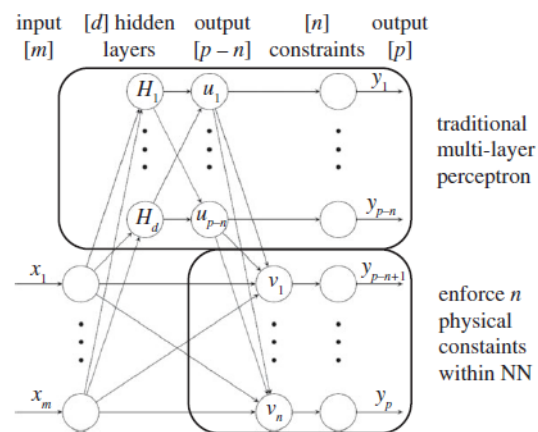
input [$m$]

[$d$] hidden layers

output [$p-n$]

[$n$] constraints

output [$p$]

$H_1$

$u_1$

$y_1$

$H_d$

$u_{p-n}$

$y_{p-n}$

traditional multi-layer perceptron

$x_1$

$v_1$

$y_{p-n+1}$

$x_m$

$v_n$

$y_p$

enforce $n$ physical constaints within NN